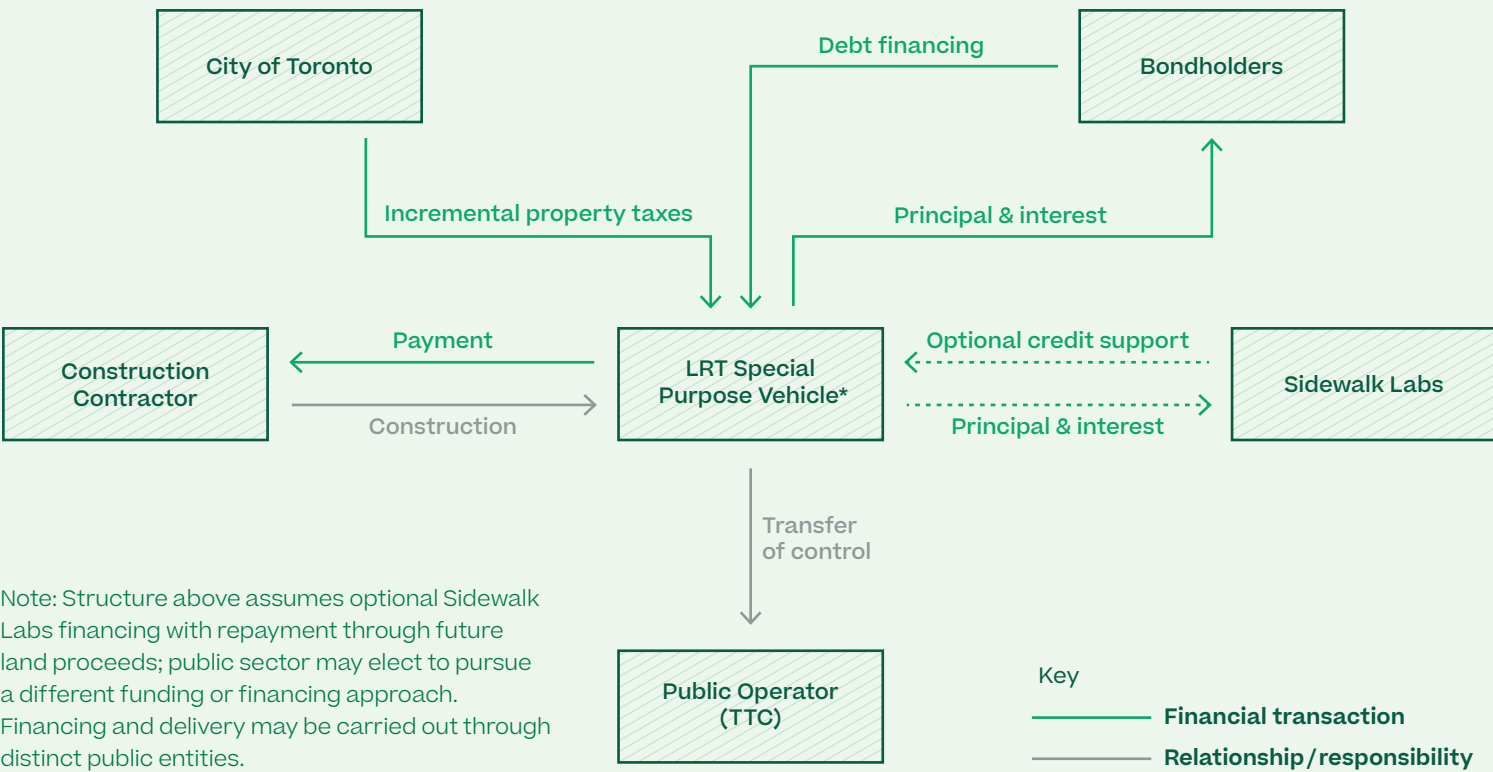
City of Toronto

Debt financing

Bondholders

Incremental property taxes

Principal & interest

Construction Contractor

Payment

Construction

LRT Special Purpose Vehicle*

Optional credit support

Principal & interest

Sidewalk Labs

Transfer of control

Note: Structure above assumes optional Sidewalk Labs financing with repayment through future land proceeds; public sector may elect to pursue a different funding or financing approach. Financing and delivery may be carried out through distinct public entities.

Public Operator (TTC)

Key

Financial transaction

Relationship/responsibility